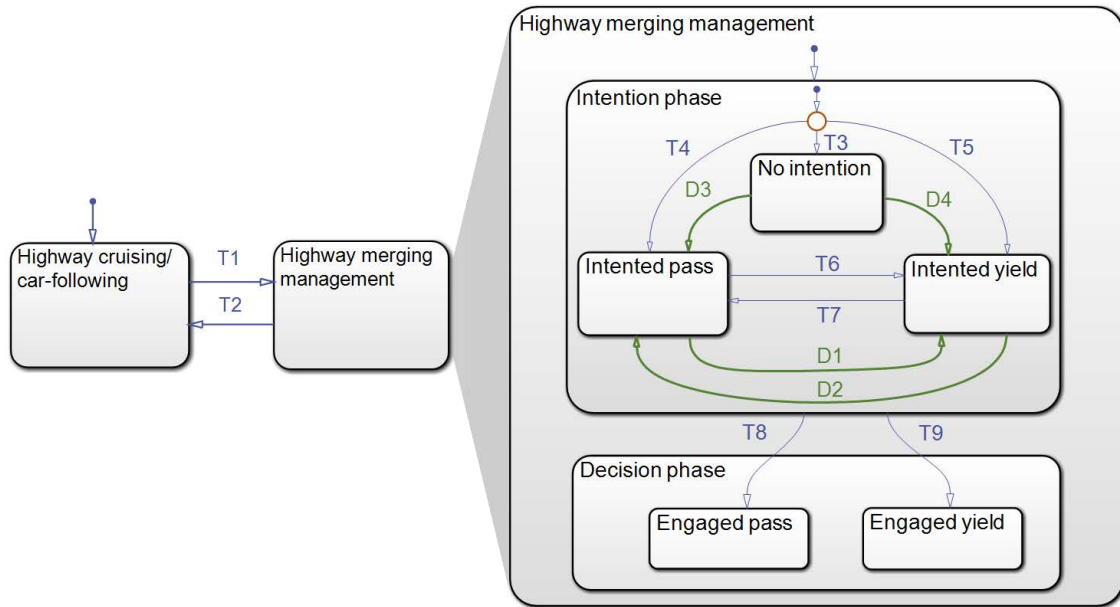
Highway cruising/ car-following

T1

T2

Highway merging management

Highway merging management

Intention phase

T4

T3

T5

No intention

D3

D4

Intented pass

T6

Intented yield

T7

D1

D2

T8

T9

Decision phase

Engaged pass

Engaged yield